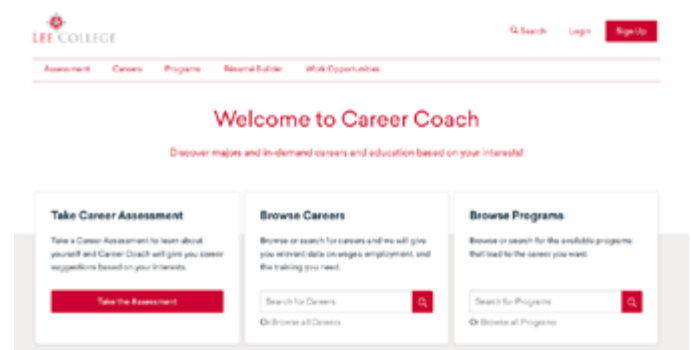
LEE COLLEGE

Search Login Sign Up

Assessment Careers Programs Résumé Builder Work Opportunities

Welcome to Career Coach

Discover majors and in-demand careers and education based on your interests!

Take Career Assessment

Take a Career Assessment to learn about yourself and Career Coach will give you career suggestions based on your interests.

Take the Assessment

Browse Careers

Browse or search for careers and we will give you relevant data on wages, employment, and the training you need.

Search for Careers

Or Browse all Careers

Browse Programs

Browse or search for the available programs that lead to the career you want.

Search for Programs

Or Browse all Programs